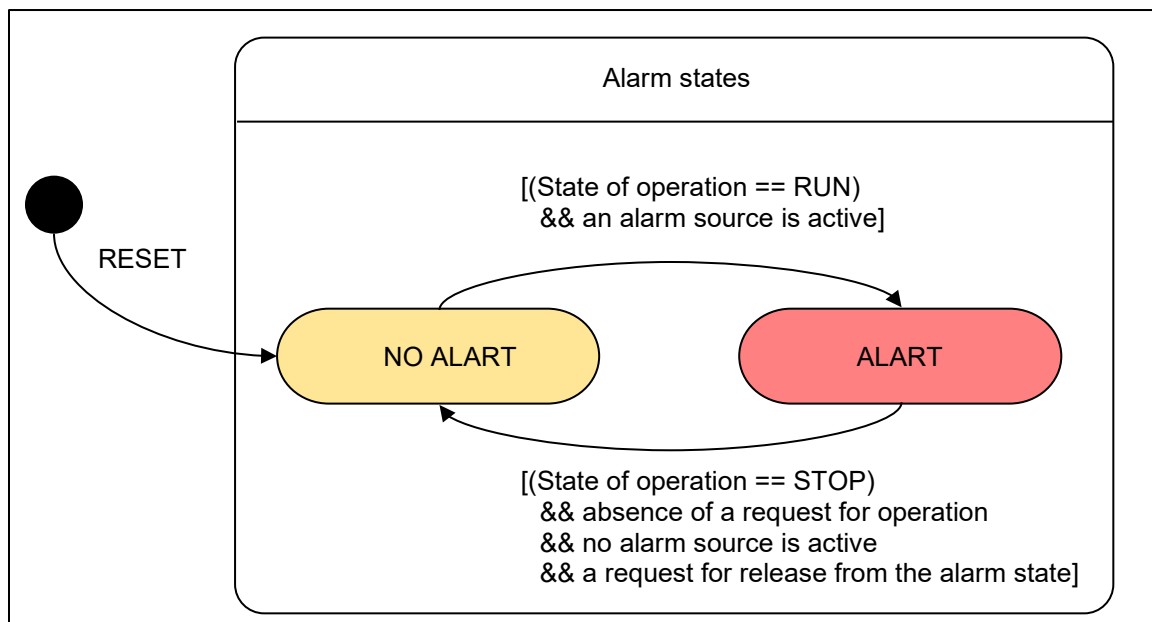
Alarm states

[(State of operation == RUN)
&& an alarm source is active]

RESET

NO ALART

ALART

[(State of operation == STOP)
&& absence of a request for operation
&& no alarm source is active
&& a request for release from the alarm state]